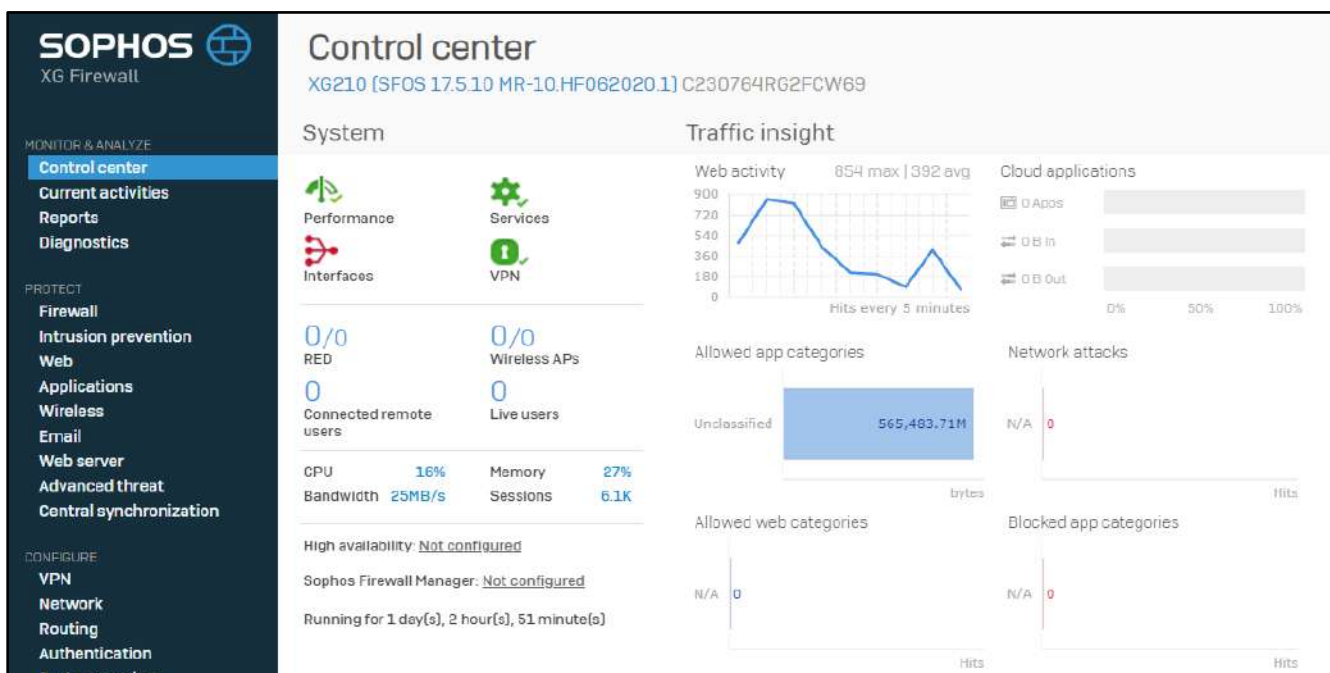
SOPHOS
XG Firewall

MONITOR & ANALYZE
Control center
Current activities
Reports
Diagnostics

PROTECT
Firewall
Intrusion prevention
Web
Applications
Wireless
Email
Web server
Advanced threat
Central synchronization

CONFIGURE
VPN
Network
Routing
Authentication

Control center
XG210 (SFOS 17.5.10 MR-10.HF062020.1) C230764RG2FCW69

System

Performance
Services
Interfaces
VPN

0/0
RED
0/0
Wireless APs
0
Connected remote users
0
Live users

CPU 16%
Memory 27%
Bandwidth 25MB/s
Sessions 6.1K

High availability: Not configured

Sophos Firewall Manager: Not configured

Running for 1 day(s), 2 hour(s), 51 minute(s)

Traffic insight

Web activity 854 max | 392 avg
900
720
540
360
180
0
Hits every 5 minutes

Cloud applications
0 Apps
0 B In
0 B Out
0% 50% 100%

Allowed app categories
Unclassified 565,483.71M
bytes

Network attacks
N/A 0
Hits

Allowed web categories
N/A 0
Hits

Blocked app categories
N/A 0
Hits